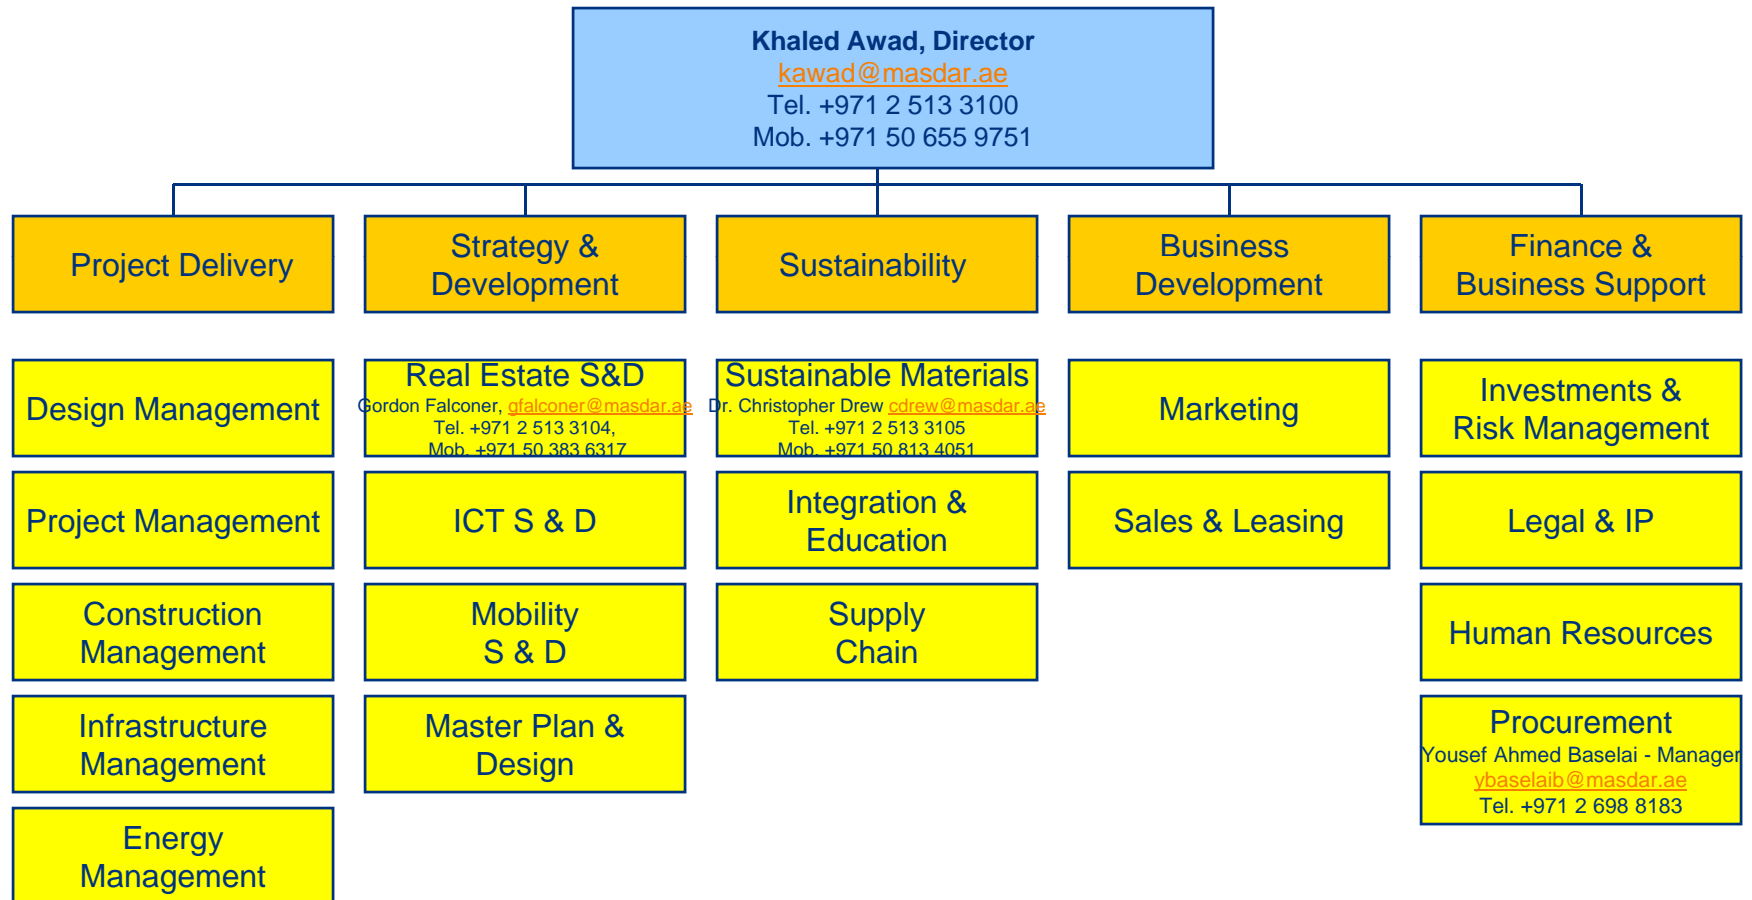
Khaled Awad, Director
kawad@masdar.ae
Tel. +971 2 513 3100
Mob. +971 50 655 9751

Project Delivery

Design Management

Project Management

Construction Management

Infrastructure Management

Energy Management

Strategy & Development

Real Estate S&D
Gordon Falconer, gfalconer@masdar.ae
Tel. +971 2 513 3104,
Mob. +971 50 383 6317

ICT S & D

Mobility S & D

Master Plan & Design

Sustainability

Sustainable Materials
Dr. Christopher Drew cdrew@masdar.ae
Tel. +971 2 513 3105
Mob. +971 50 813 4051

Integration & Education

Supply Chain

Business Development

Marketing

Sales & Leasing

Finance & Business Support

Investments & Risk Management

Legal & IP

Human Resources

Procurement
Yousef Ahmed Baselai - Manager
ybaselaib@masdar.ae
Tel. +971 2 698 8183